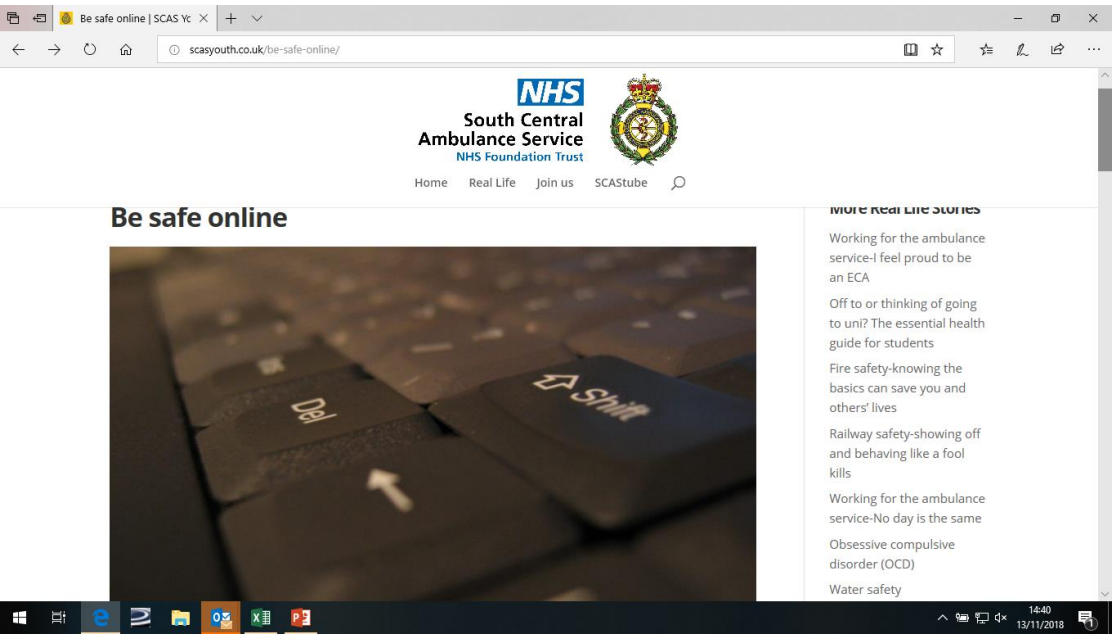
Be safe online | SCAS Yc ×

scasyouth.co.uk/be-safe-online/

NHS
South Central Ambulance Service
NHS Foundation Trust

Home Real Life Join us SCAStube

Be safe online

Del
Shift

More Real Life Stories

Working for the ambulance service-I feel proud to be an ECA

Off to or thinking of going to uni? The essential health guide for students

Fire safety-knowing the basics can save you and others' lives

Railway safety-showing off and behaving like a fool kills

Working for the ambulance service-No day is the same

Obsessive compulsive disorder (OCD)

Water safety

14:40
13/11/2018